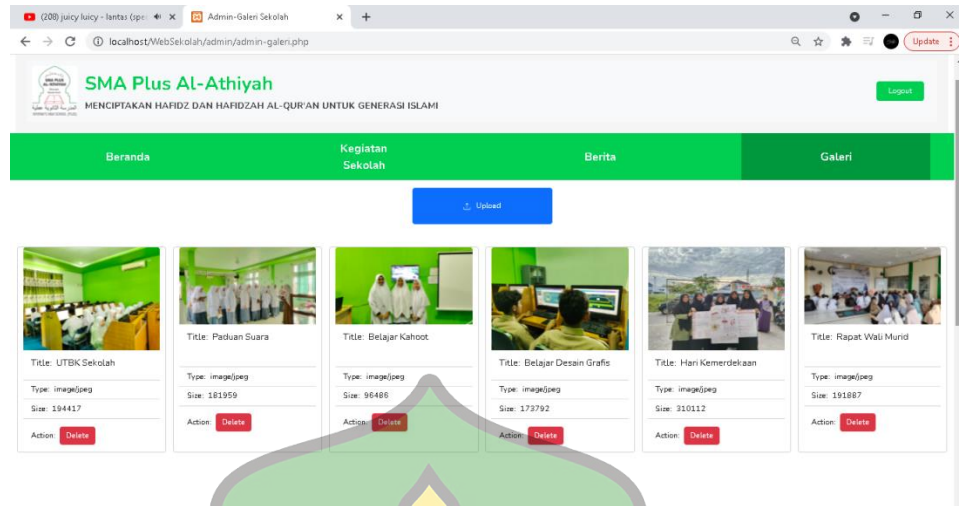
(208) juicy luicy - lantas (spe ×
Admin-Galeri Sekolah ×
+

localhost/WebSekolah/admin/admin-galeri.php

Update

SMA Plus Al-Athiyah
MENCIPTAKAN HAFIDZ DAN HAFIDZAH AL-QUR'AN UNTUK GENERASI ISLAMI

Logout

Beranda
Kegiatan Sekolah
Berita
Galeri

Upload

Title: UTBK Sekolah
Type: image/jpeg
Size: 194417
Action: Delete

Title: Paduan Suara
Type: image/jpeg
Size: 181959
Action: Delete

Title: Belajar Kahoot
Type: image/jpeg
Size: 96486
Action: Delete

Title: Belajar Desain Grafis
Type: image/jpeg
Size: 173792
Action: Delete

Title: Hari Kemerdekaan
Type: image/jpeg
Size: 310112
Action: Delete

Title: Rapat Wali Murid
Type: image/jpeg
Size: 191887
Action: Delete